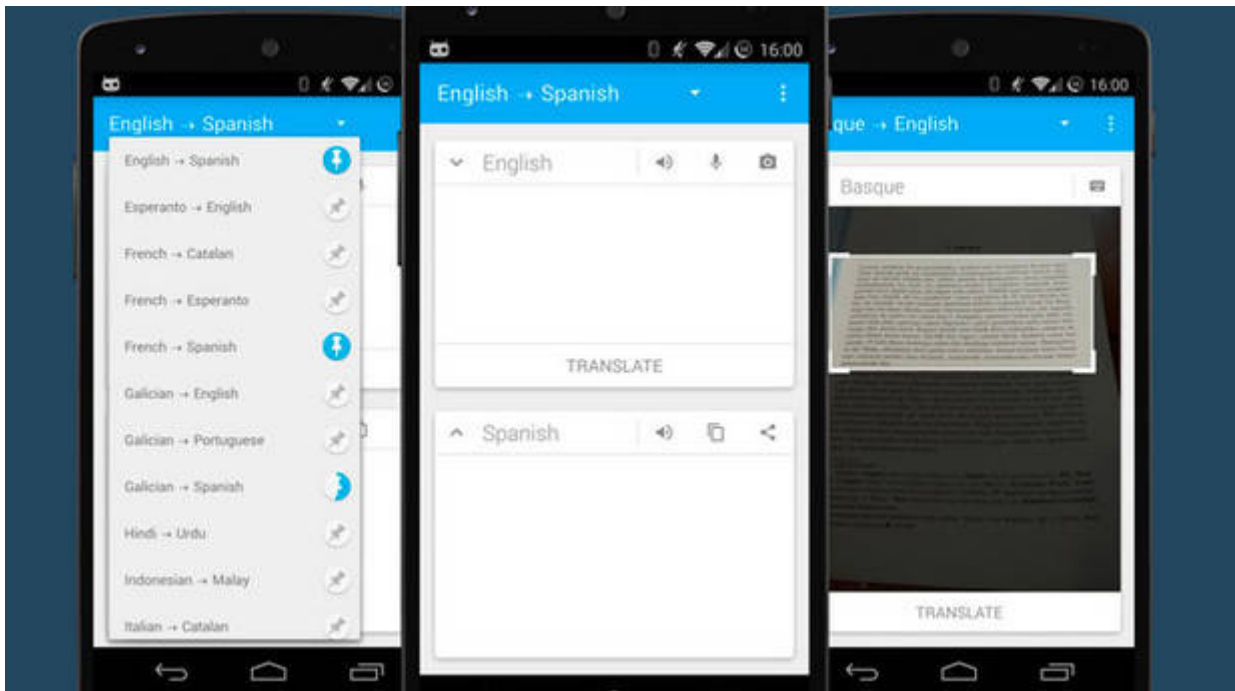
English → Spanish

English → Spanish
Esperanto → English
French → Catalan
French → Esperanto
French → Spanish
Galician → English
Galician → Portuguese
Galician → Spanish
Hindi → Urdu
Indonesian → Malay
Italian → Catalan

16:00
English → Spanish
English
TRANSLATE
Spanish

16:00
que → English
Basque
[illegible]
TRANSLATE